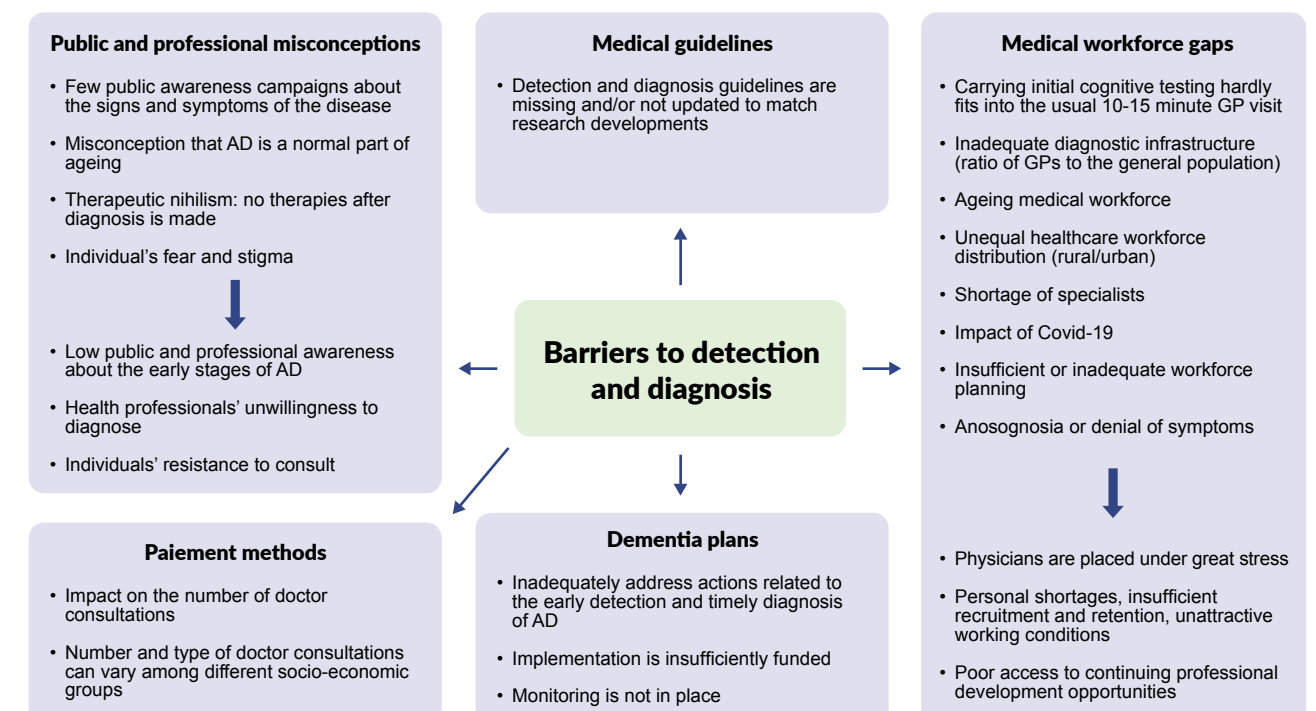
Public and professional misconceptions

• Few public awareness campaigns about the signs and symptoms of the disease

• Misconception that AD is a normal part of ageing

• Therapeutic nihilism: no therapies after diagnosis is made

• Individual's fear and stigma

• Low public and professional awareness about the early stages of AD

• Health professionals' unwillingness to diagnose

• Individuals' resistance to consult

Medical guidelines

• Detection and diagnosis guidelines are missing and/or not updated to match research developments

Medical workforce gaps

• Carrying initial cognitive testing hardly fits into the usual 10-15 minute GP visit

• Inadequate diagnostic infrastructure (ratio of GPs to the general population)

• Ageing medical workforce

• Unequal healthcare workforce distribution (rural/urban)

• Shortage of specialists

• Impact of Covid-19

• Insufficient or inadequate workforce planning

• Anosognosia or denial of symptoms

• Physicians are placed under great stress

• Personal shortages, insufficient recruitment and retention, unattractive working conditions

• Poor access to continuing professional development opportunities

Barriers to detection and diagnosis

Paiement methods

• Impact on the number of doctor consultations

• Number and type of doctor consultations can vary among different socio-economic groups

Dementia plans

• Inadequately address actions related to the early detection and timely diagnosis of AD

• Implementation is insufficiently funded

• Monitoring is not in place